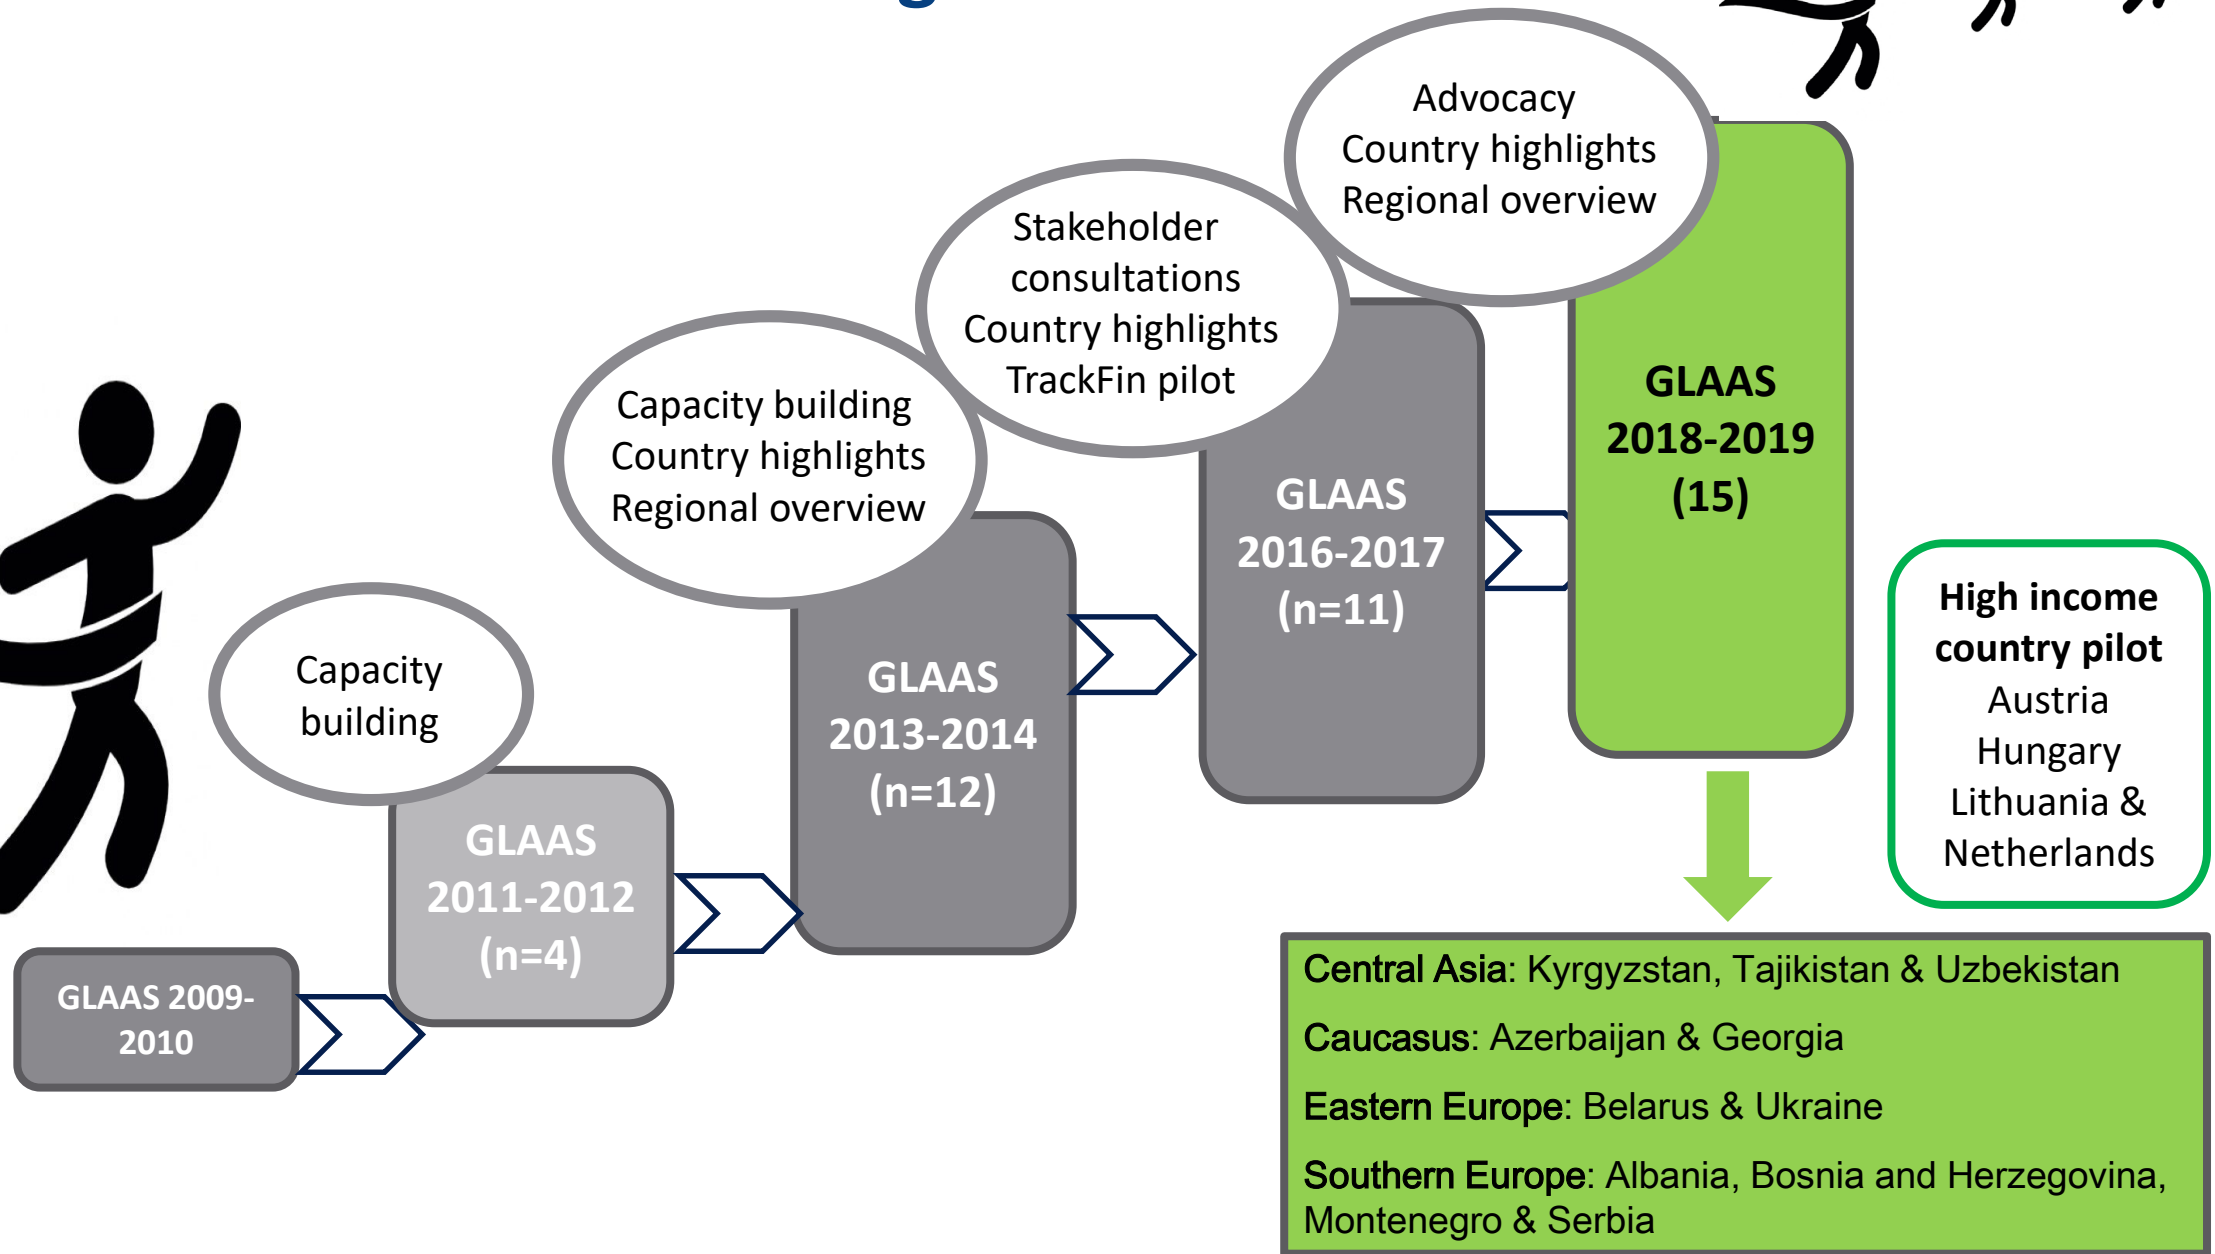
GLAAS 2009-2010

Capacity building

GLAAS 2011-2012 (n=4)

Capacity building
Country highlights
Regional overview

GLAAS 2013-2014 (n=12)

Stakeholder consultations
Country highlights
TrackFin pilot

GLAAS 2016-2017 (n=11)

Advocacy
Country highlights
Regional overview

GLAAS 2018-2019 (15)

High income country pilot
Austria
Hungary
Lithuania &
Netherlands

Central Asia: Kyrgyzstan, Tajikistan & Uzbekistan

Caucasus: Azerbaijan & Georgia

Eastern Europe: Belarus & Ukraine

Southern Europe: Albania, Bosnia and Herzegovina, Montenegro & Serbia